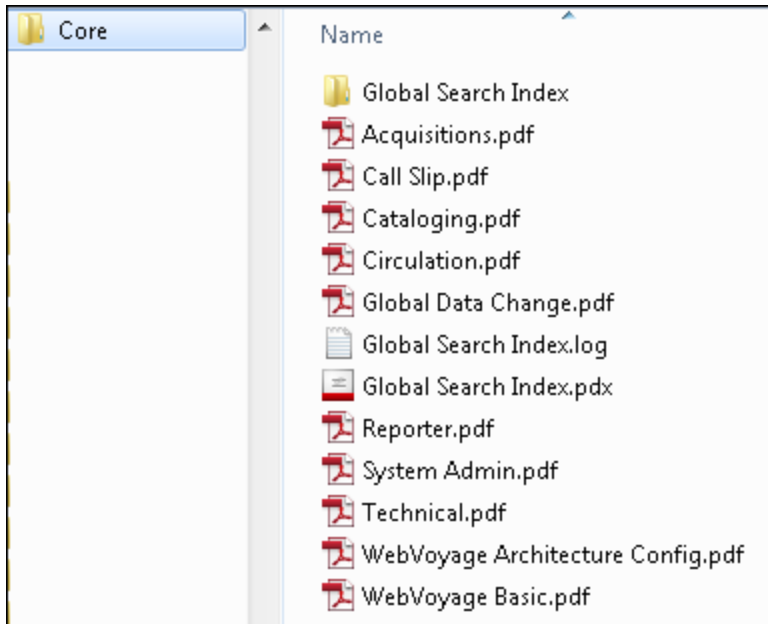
Core

Name

Global Search Index
Acquisitions.pdf
Call Slip.pdf
Cataloging.pdf
Circulation.pdf
Global Data Change.pdf
Global Search Index.log
Global Search Index.pdx
Reporter.pdf
System Admin.pdf
Technical.pdf
WebVoyage Architecture Config.pdf
WebVoyage Basic.pdf